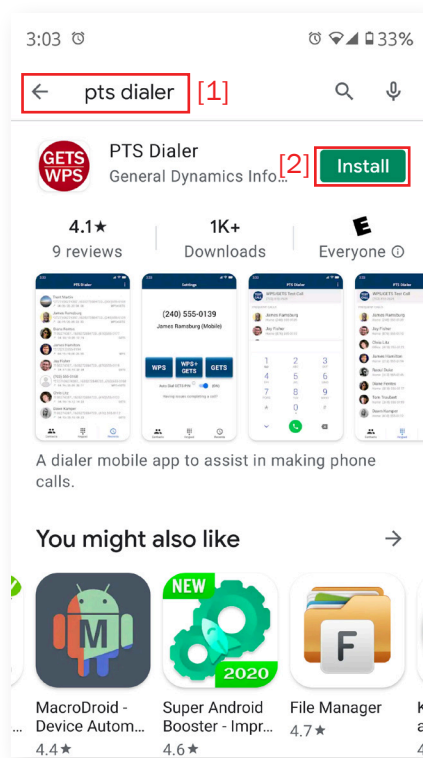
3:03 ⏰ ⏰ 33%

← pts dialer [1]

GETS WPS

PTS Dialer

General Dynamics Info...

[2] Install

4.1★
9 reviews

1K+
Downloads

E
Everyone ⓘ

PTS Dialer

Settings

(240) 555-0139

James Ramsburg (Mobile)

WPS

WPS+ GETS

GETS

A dialer mobile app to assist in making phone calls.

You might also like →

M

NEW

2020

F

MacroDroid - Device Autom...
4.4★

Super Android Booster - Impr...
4.6★

File Manager
4.7★